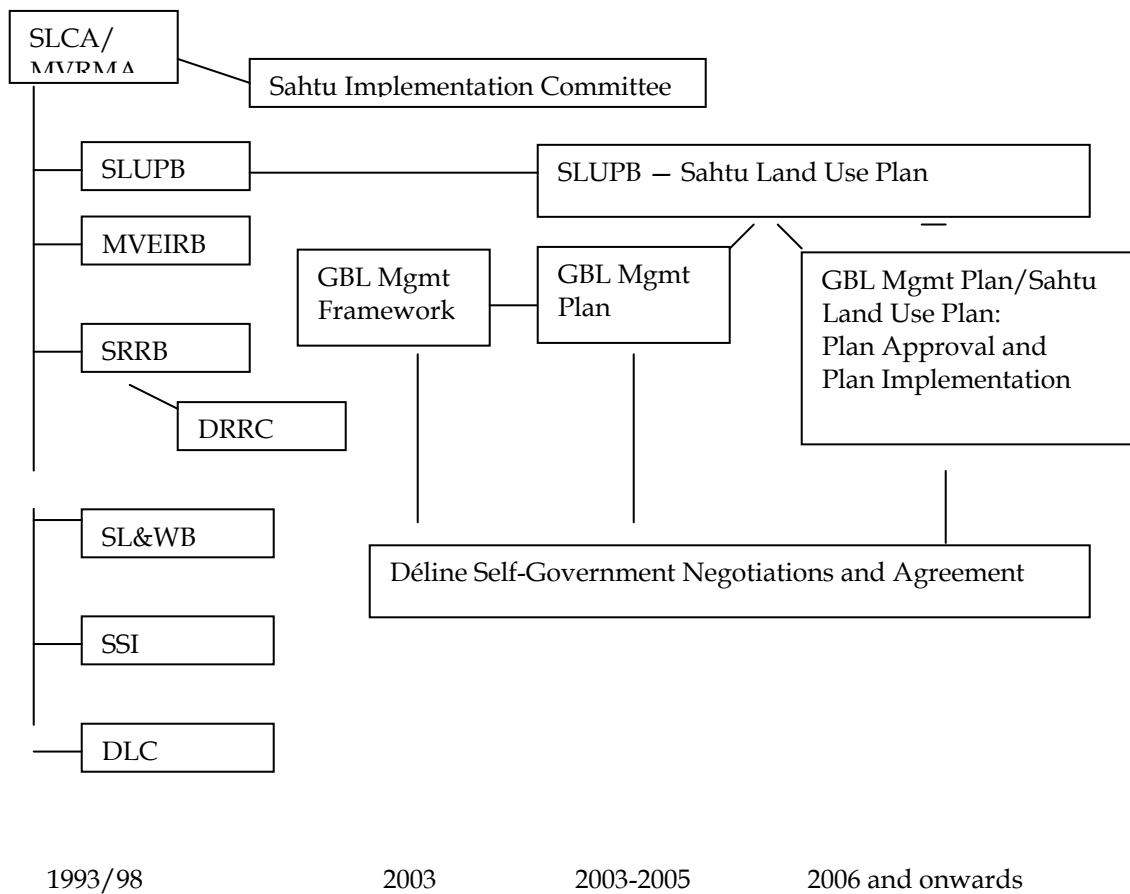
SLCA/
MVRMA

Sahtu Implementation Committee

SLUPB

SLUPB — Sahtu Land Use Plan

MVEIRB

GBL Mgmt Framework

GBL Mgmt Plan

GBL Mgmt Plan/Sahtu Land Use Plan: Plan Approval and Plan Implementation

SRRB

DRRC

SL&WB

Déline Self-Government Negotiations and Agreement

SSI

DLC

1993/98 2003 2003-2005 2006 and onwards